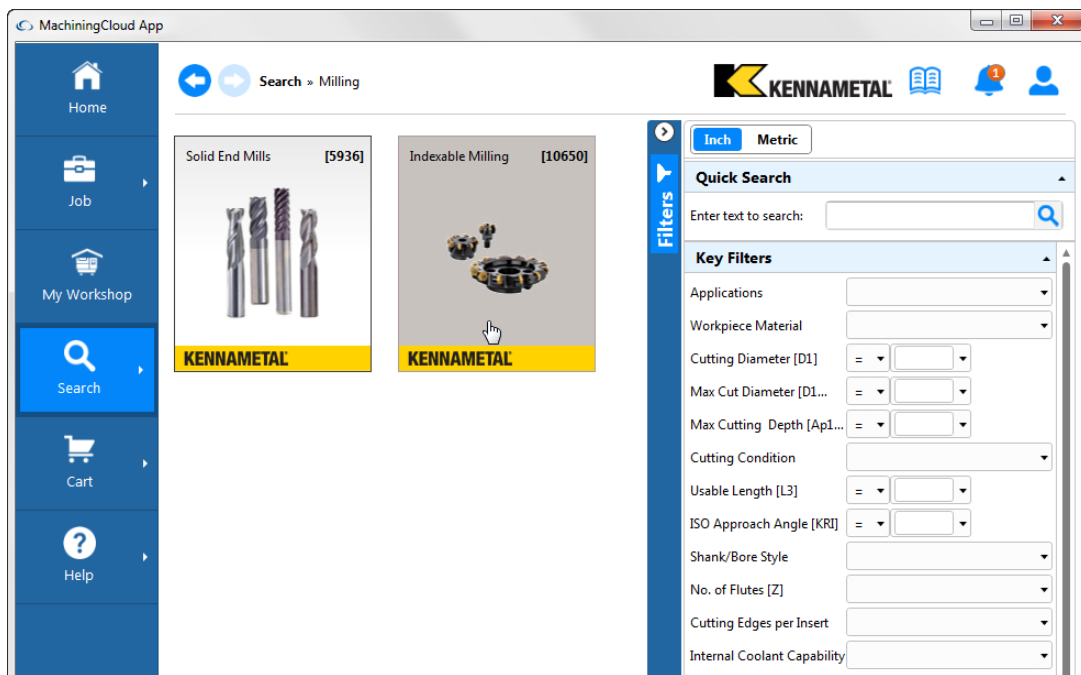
MachiningCloud App

Home

Job

My Workshop

Search

Cart

Help

Search » Milling

KENNAMETAL

1

Solid End Mills [5936]

KENNAMETAL

Indexable Milling [10650]

KENNAMETAL

Filters

Inch Metric

Quick Search

Enter text to search:

Key Filters

Applications

Workpiece Material

Cutting Diameter [D1] =

Max Cut Diameter [D1... =

Max Cutting Depth [Ap1... =

Cutting Condition

Usable Length [L3] =

ISO Approach Angle [KRI] =

Shank/Bore Style

No. of Flutes [Z]

Cutting Edges per Insert

Internal Coolant Capability